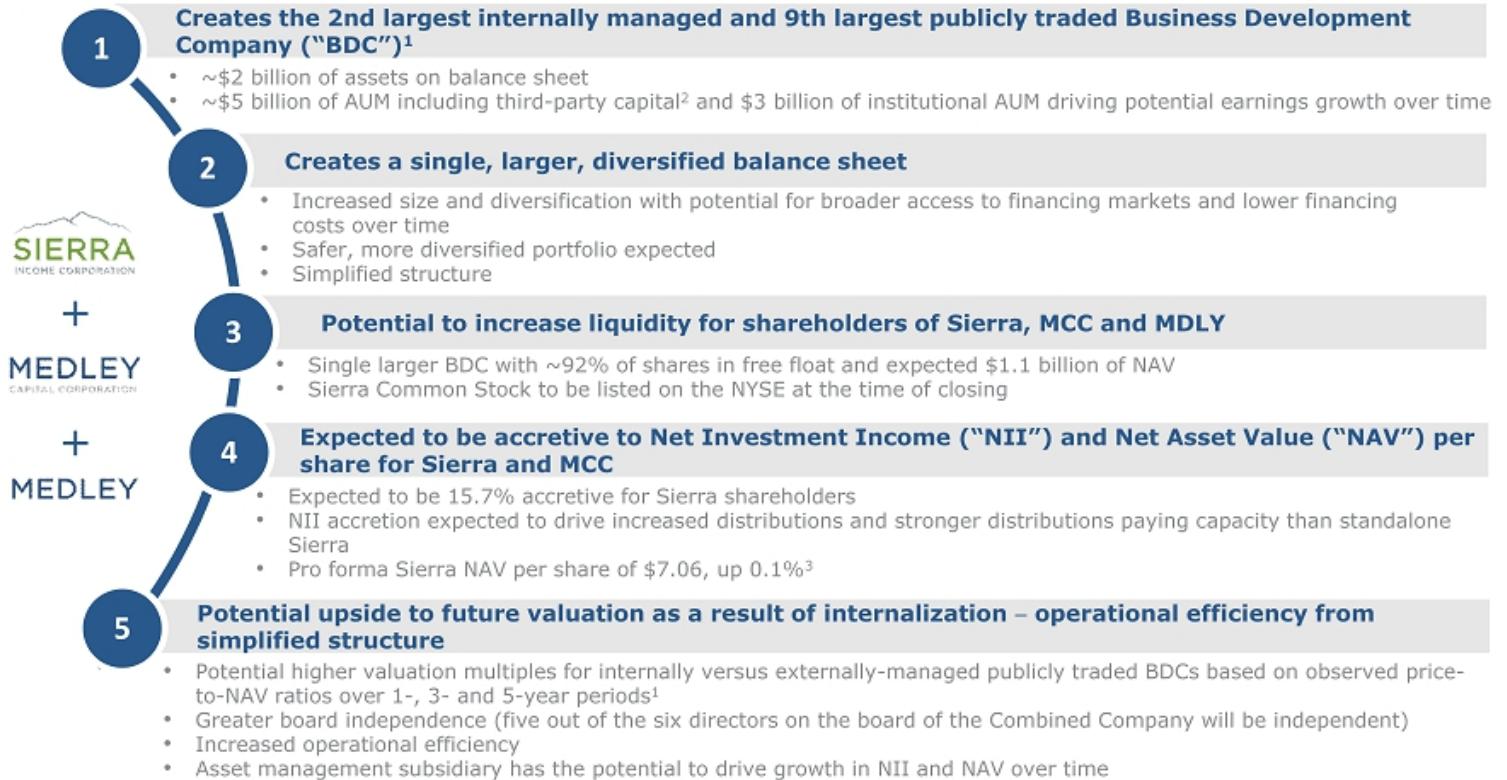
1 Creates the 2nd largest internally managed and 9th largest publicly traded Business Development Company ("BDC")$^1$

- ~\$2 billion of assets on balance sheet
- ~\$5 billion of AUM including third-party capital$^2$ and \$3 billion of institutional AUM driving potential earnings growth over time

2 Creates a single, larger, diversified balance sheet

- Increased size and diversification with potential for broader access to financing markets and lower financing costs over time
- Safer, more diversified portfolio expected
- Simplified structure

SIERRA
INCOME CORPORATION
+
MEDLEY
CAPITAL CORPORATION
+
MEDLEY

3 Potential to increase liquidity for shareholders of Sierra, MCC and MDLY

- Single larger BDC with ~92% of shares in free float and expected \$1.1 billion of NAV
- Sierra Common Stock to be listed on the NYSE at the time of closing

4 Expected to be accretive to Net Investment Income ("NII") and Net Asset Value ("NAV") per share for Sierra and MCC

- Expected to be 15.7% accretive for Sierra shareholders
- NII accretion expected to drive increased distributions and stronger distributions paying capacity than standalone Sierra
- Pro forma Sierra NAV per share of \$7.06, up 0.1%$^3$

5 Potential upside to future valuation as a result of internalization – operational efficiency from simplified structure

- Potential higher valuation multiples for internally versus externally-managed publicly traded BDCs based on observed price-to-NAV ratios over 1-, 3- and 5-year periods$^1$
- Greater board independence (five out of the six directors on the board of the Combined Company will be independent)
- Increased operational efficiency
- Asset management subsidiary has the potential to drive growth in NII and NAV over time